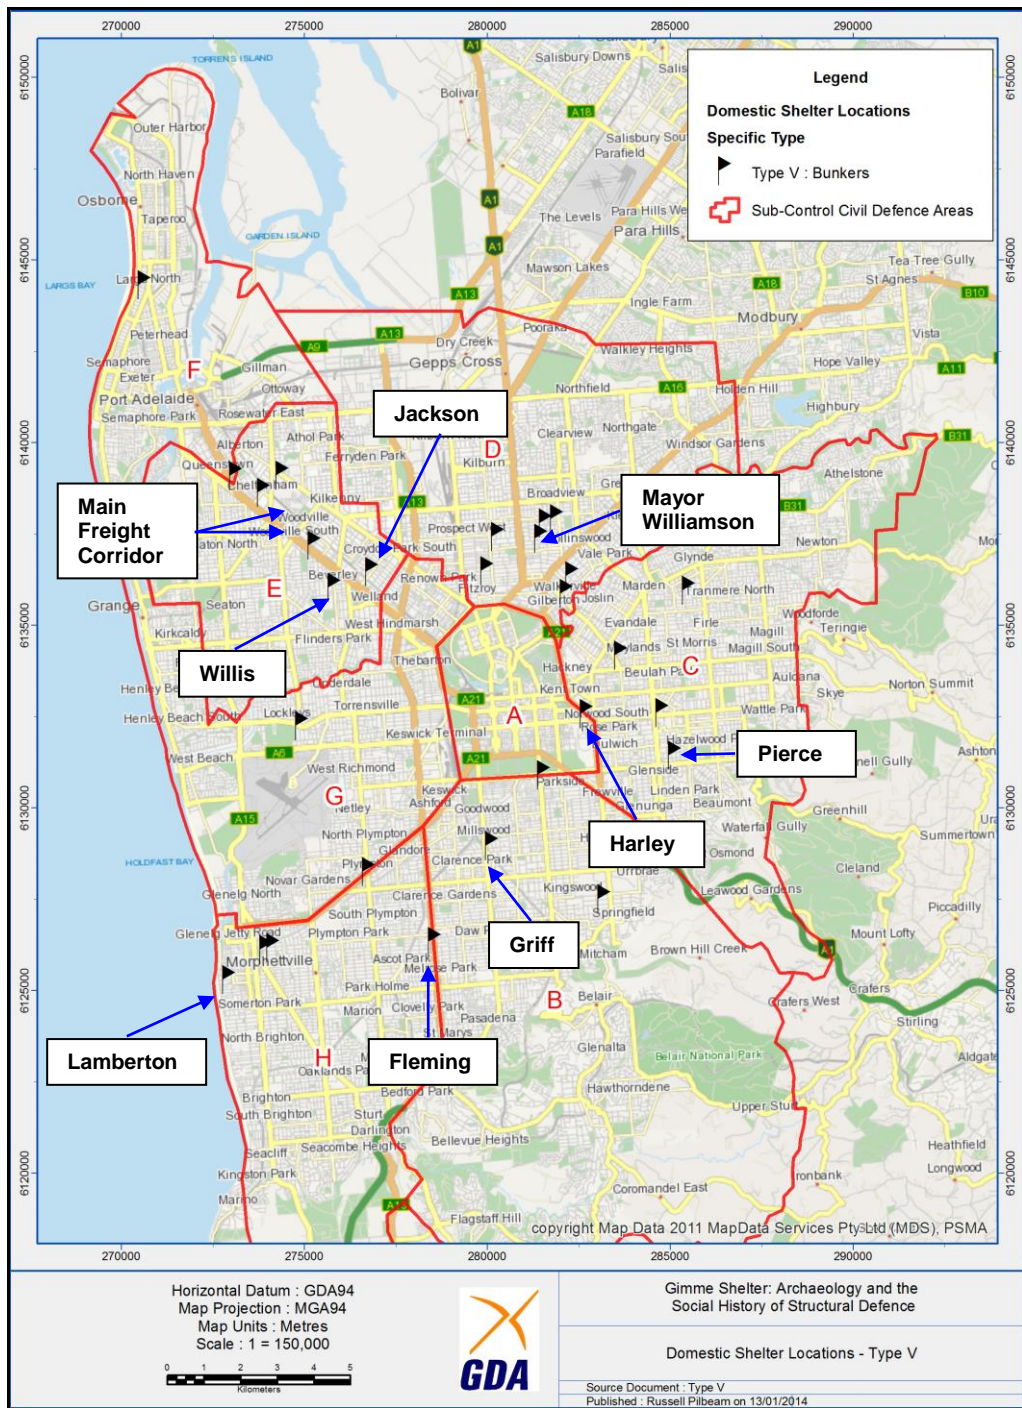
270000 275000 280000 285000 290000

6150000 6145000 6140000 6135000 6130000 6125000 6120000

Legend
Domestic Shelter Locations
Specific Type
Type V : Bunkers
Sub-Control Civil Defence Areas

Jackson
Main Freight Corridor
Mayor Williamson
Willis
Pierce
Harley
Griff
Lamberton
Fleming

A B C D E F G H

TORRENS ISLAND
Outer Harbor
North Haven
Osborne
Taperoo
GARDEN ISLAND
LARGS BAY
Largs North
Peterhead
Semaphore
Exeter
Gillman
Ottoway
Port Adelaide
Semaphore Park
Rosewater
East
Alberton
Athol Park
Queenstown
Cheltenham
Ferryden Park
Kilkenny
Woodville
Woodville South
Croydon Park South
Beverley
Welland
Renown Park
Fitzroy
West Hindmarsh
Flinders Park
Thebarton
Grange
Seaton
Kirkcaldy
Henley Beach
Henley Beach South
Lockleys
Underdale
Torrensville
Keswick Terminal
West Beach
West Richmond
Keswick
Ashford
Goodwood
Netley
North Plympton
Glandore
Millswood
Plympton
Clarence Park
Clarence Gardens
Novar Gardens
Glenelg North
South Plympton
Plympton Park
Glenelg
Jetty Road
Morphettville
Ascot Park
Melrose Park
Daw Park
Park Holme
Somerton Park
Marion
Clovelly Park
St Marys
Pasadena
North Brighton
Oaklands Park
Bedford Park
Brighton
South Brighton
Sturt
Darlington
Seacliff
Seacombe Heights
Bellevue Heights
Kingston Park
Marino
Flagstaff Hill
HOLDFAST BAY
Salisbury Downs
Salisbury
Bolivar
Salisbury South
Parafield
The Levels
Para Hills West
Para Hills
Mawson Lakes
Ingle Farm
Modbury
Tea Tree Gully
St Agnes
Vista
Pooraka
Dry Creek
Gepps Cross
Walkley Heights
Hope Valley
Northfield
Holden Hill
Highbury
Clearview
Northgate
Windsor Gardens
Kilburn
Athelstone
Broadview
Collinswood
Vale Park
Glynde
Newton
Prospect West
Walkerville
Gilberton
Joslin
Marden
Tranmere North
Woodforde
Teringie
Evandale
Firle
Magill
Magill South
Maylands
St Morris
Hackney
Kent Town
Beulah Park
Auldana
Skye
Norton Summit
Norwood South
Rose Park
Dulwich
Wattle Park
Hazelwood Park
Glenside
Linden Park
Beaumont
Stonyfell
Ashton
Parkside
Fullarton
Glenunga
Waterfall Gully
Greenhill
Summertown
Osmond
Urrbrae
Leawood Gardens
Cleland
Kingswood
Springfield
Piccadilly
Mitcham
Brown Hill Creek
Mount Lofty
Belair
Crafers
Crafers West
Stirling
Glenalta
Belair National Park
Aldgate
Hawthorndene
Upper Sturt
Heathfield
Longwood
Ironbank
Coromandel East
A1 A13 A9 A18 A16 B31 B10 A11 A21 A6 A15 A13

copyright Map Data 2011 MapData Services Pty Ltd (MDS), PSMA

Horizontal Datum : GDA94
Map Projection : MGA94
Map Units : Metres
Scale : 1 = 150,000
0 1 2 3 4 5
Kilometers

GDA

Gimme Shelter: Archaeology and the Social History of Structural Defence

Domestic Shelter Locations - Type V

Source Document : Type V
Published : Russell Pilbeam on 13/01/2014